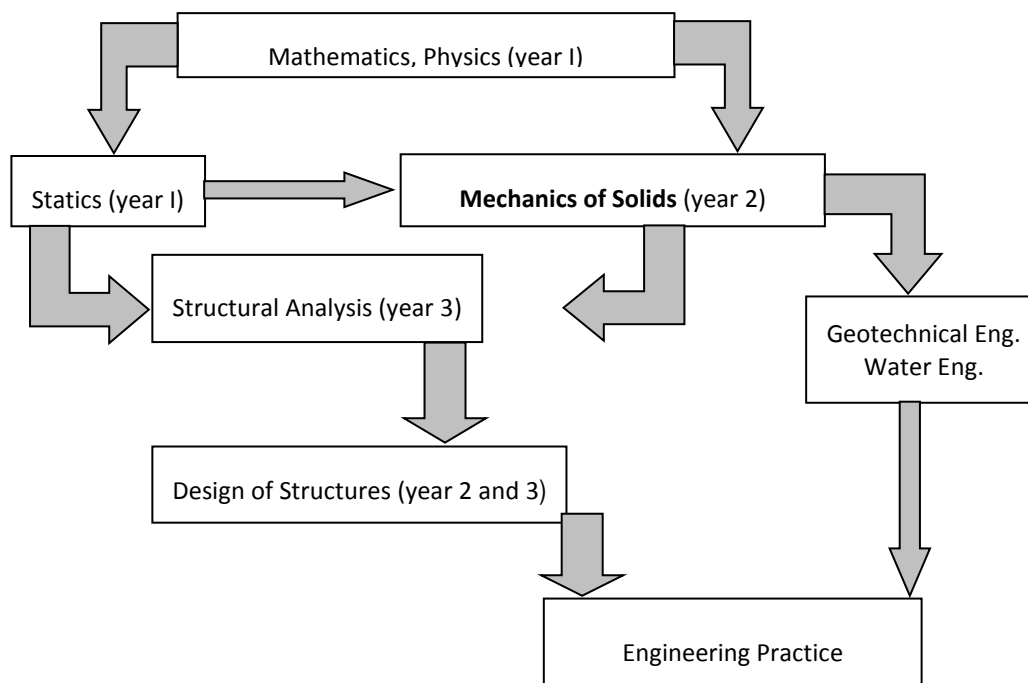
Mathematics, Physics (year I)

Statics (year I)

**Mechanics of Solids** (year 2)

Structural Analysis (year 3)

Geotechnical Eng.
Water Eng.

Design of Structures (year 2 and 3)

Engineering Practice